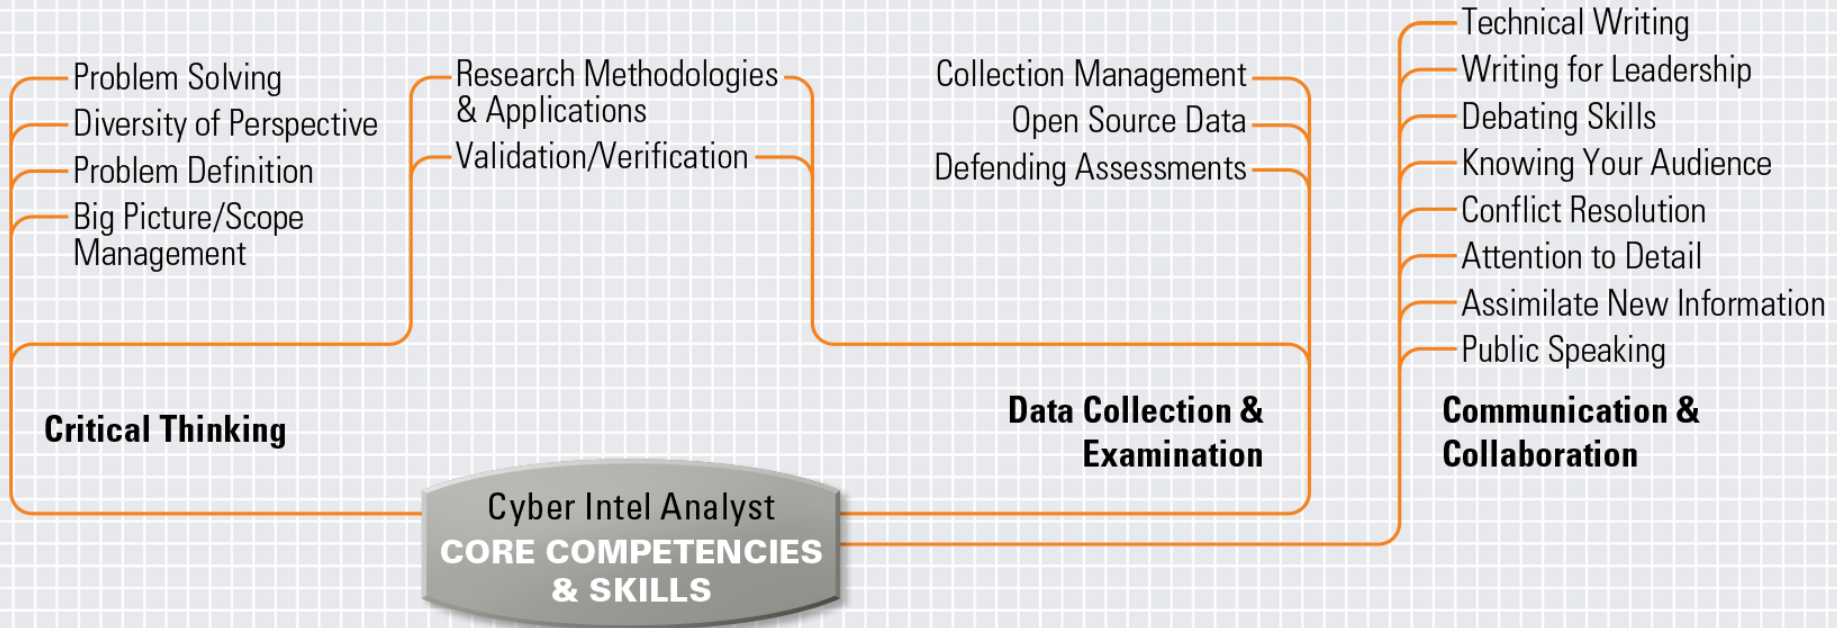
Problem Solving
Diversity of Perspective
Problem Definition
Big Picture/Scope Management

Research Methodologies & Applications
Validation/Verification

Critical Thinking

Collection Management
Open Source Data
Defending Assessments

Data Collection & Examination

Technical Writing
Writing for Leadership
Debating Skills
Knowing Your Audience
Conflict Resolution
Attention to Detail
Assimilate New Information
Public Speaking

Communication & Collaboration

Cyber Intel Analyst
CORE COMPETENCIES & SKILLS